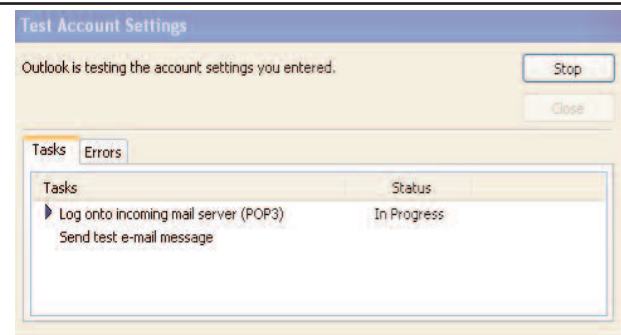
Test Account Settings

Outlook is testing the account settings you entered.

Stop

Close

Tasks | Errors

| Tasks | Status |
|---|---|
| Log onto incoming mail server (POP3) | In Progress |
| Send test e-mail message | |